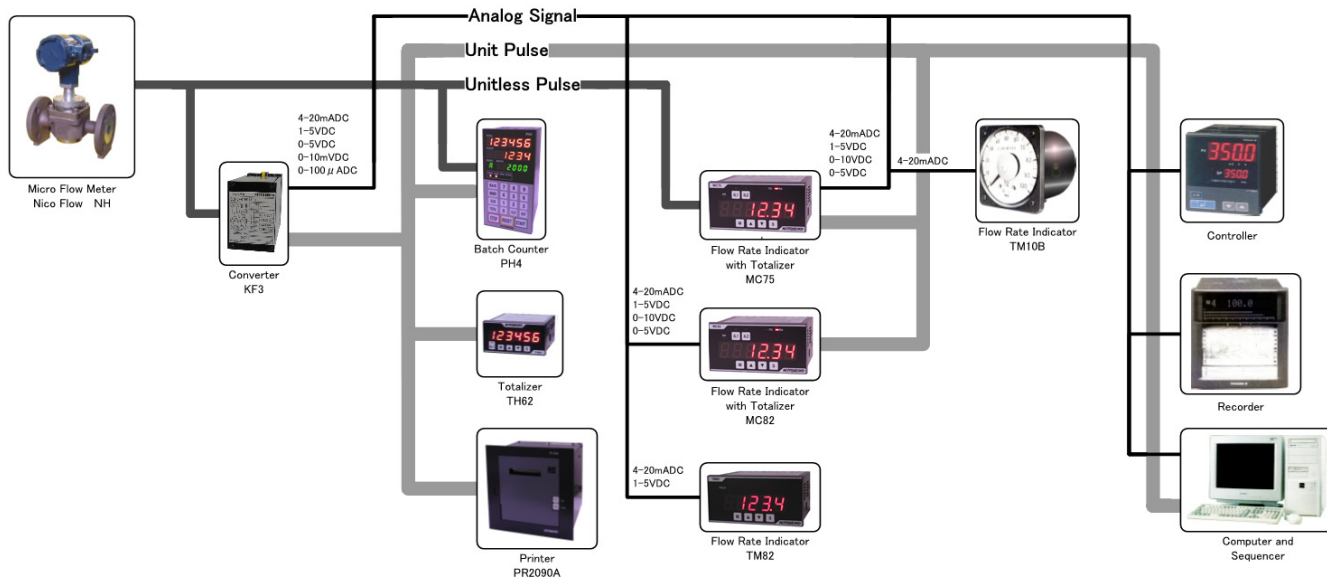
Analog Signal

Unit Pulse

Unitless Pulse

Micro Flow Meter
Nico Flow NH

4-20mADC
1-5VDC
0-5VDC
0-10mVDC
0-100$\mu$ADC

Converter
KF3

123456
1234
2000

Batch Counter
PH4

123456

Totalizer
TH62

Printer
PR2090A

4-20mADC
1-5VDC
0-10VDC
0-5VDC

12.34

Flow Rate Indicator
with Totalizer
MC75

4-20mADC
1-5VDC
0-10VDC
0-5VDC

12.34

Flow Rate Indicator
with Totalizer
MC82

4-20mADC
1-5VDC

123.4

Flow Rate Indicator
TM82

4-20mADC

Flow Rate Indicator
TM10B

350.0
350.0

Controller

100.0

Recorder

Computer and
Sequencer